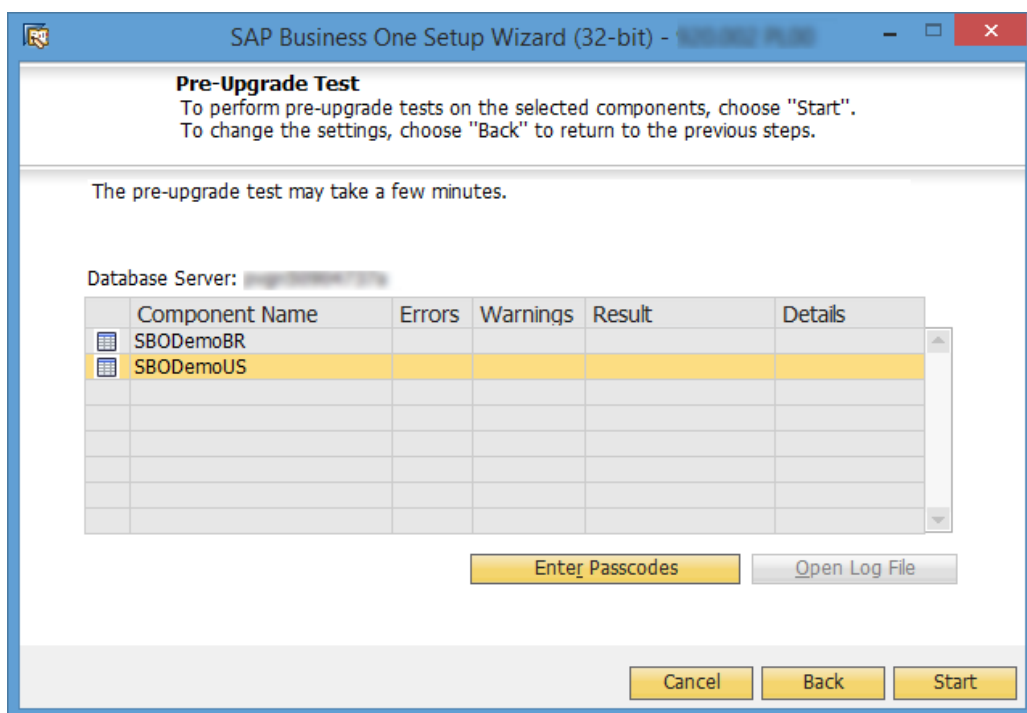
SAP Business One Setup Wizard (32-bit) - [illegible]

Pre-Upgrade Test
To perform pre-upgrade tests on the selected components, choose "Start".
To change the settings, choose "Back" to return to the previous steps.

The pre-upgrade test may take a few minutes.

Database Server: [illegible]

| | Component Name | Errors | Warnings | Result | Details |
|---|---|---|---|---|---|
| | SBODemoBR | | | | |
| | SBODemoUS | | | | |

Enter Passcodes

Open Log File

Cancel

Back

Start